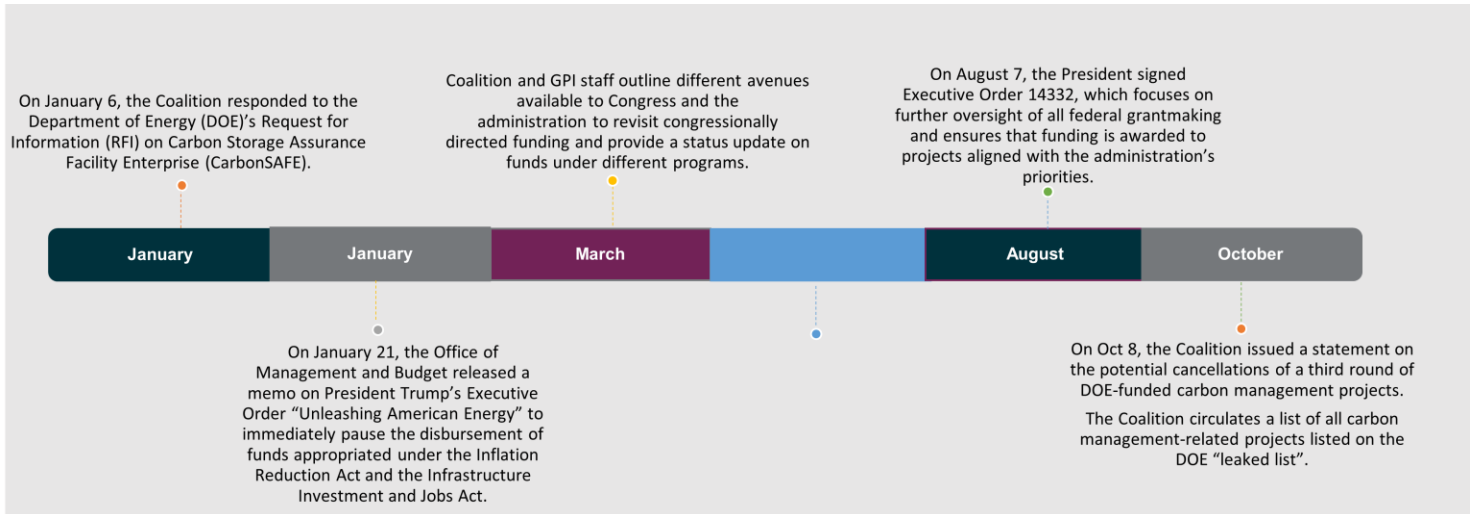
On January 6, the Coalition responded to the Department of Energy (DOE)'s Request for Information (RFI) on Carbon Storage Assurance Facility Enterprise (CarbonSAFE).

Coalition and GPI staff outline different avenues available to Congress and the administration to revisit congressionally directed funding and provide a status update on funds under different programs.

On August 7, the President signed Executive Order 14332, which focuses on further oversight of all federal grantmaking and ensures that funding is awarded to projects aligned with the administration's priorities.

January

January

March

August

October

On January 21, the Office of Management and Budget released a memo on President Trump's Executive Order "Unleashing American Energy" to immediately pause the disbursement of funds appropriated under the Inflation Reduction Act and the Infrastructure Investment and Jobs Act.

On Oct 8, the Coalition issued a statement on the potential cancellations of a third round of DOE-funded carbon management projects.

The Coalition circulates a list of all carbon management-related projects listed on the DOE "leaked list".